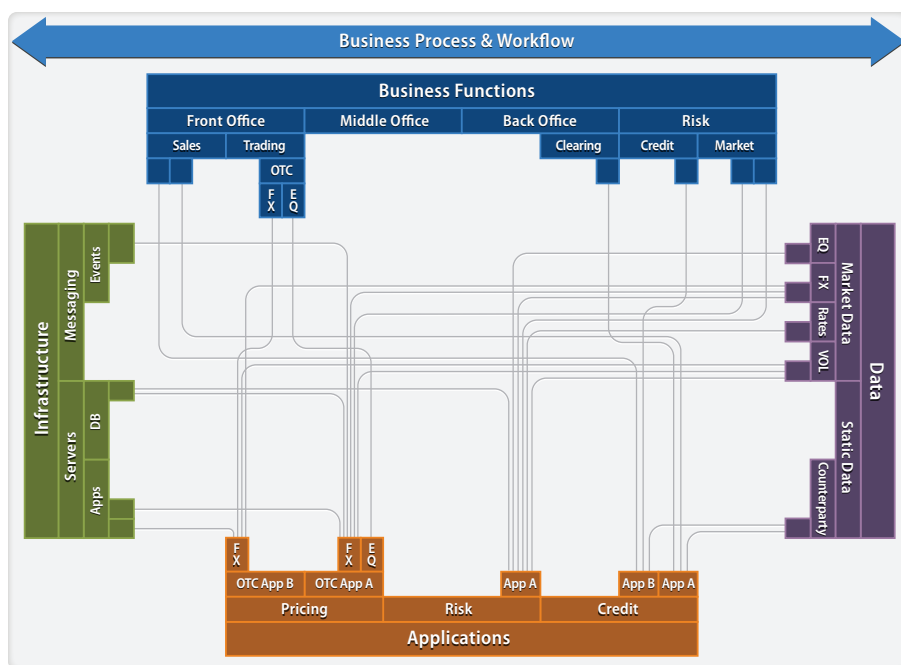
Business Process & Workflow

Business Functions

Front Office
Middle Office
Back Office
Risk

Sales
Trading
Clearing
Credit
Market

OTC
FX
EQ

Infrastructure
Messaging
Events
Servers
DB
Apps

Data
Market Data
EQ
FX
Rates
VOL
Static Data
Counterparty

FX
FX
EQ
OTC App B
OTC App A
App A
App B
App A
Pricing
Risk
Credit
Applications